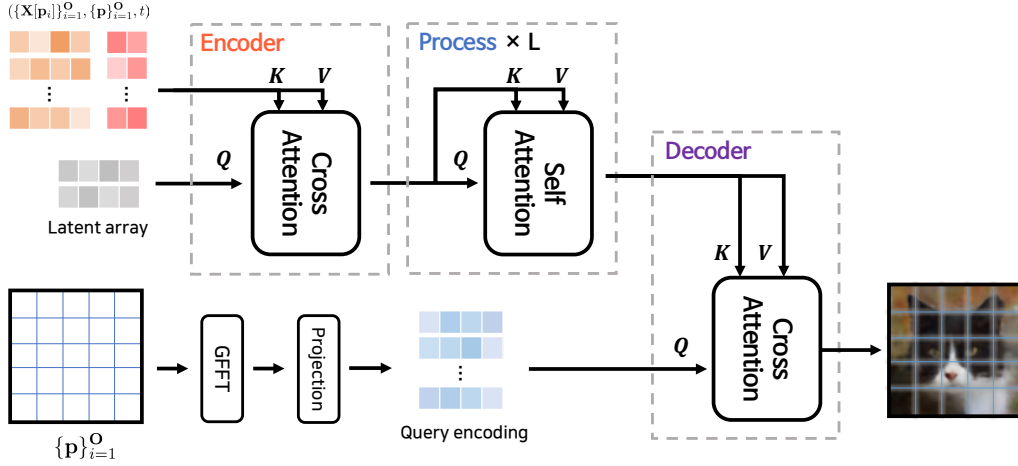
$(\{\mathbf{X}[\mathbf{p}_i]\}_{i=1}^{\mathbf{O}}, \{\mathbf{p}\}_{i=1}^{\mathbf{O}}, t)$

⋮ ⋮

Latent array

Encoder

$K$ $V$

$Q$

Cross Attention

Process × L

$K$ $V$

$Q$

Self Attention

Decoder

$K$ $V$

$Q$

Cross Attention

$\{\mathbf{p}\}_{i=1}^{\mathbf{O}}$

GFFT

Projection

⋮

Query encoding